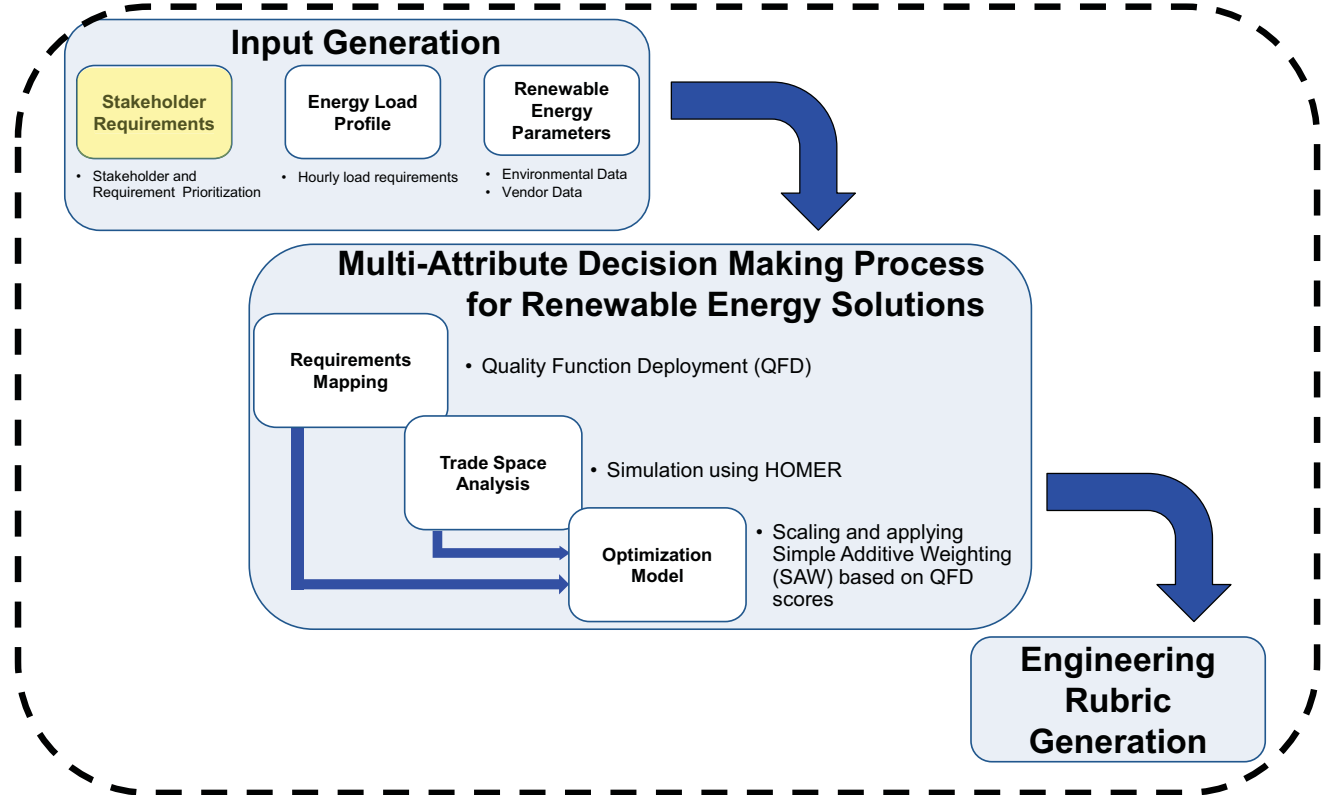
Input Generation

Stakeholder Requirements

• Stakeholder and Requirement Prioritization

Energy Load Profile

• Hourly load requirements

Renewable Energy Parameters

• Environmental Data
• Vendor Data

Multi-Attribute Decision Making Process for Renewable Energy Solutions

Requirements Mapping

• Quality Function Deployment (QFD)

Trade Space Analysis

• Simulation using HOMER

Optimization Model

• Scaling and applying Simple Additive Weighting (SAW) based on QFD scores

Engineering Rubric Generation